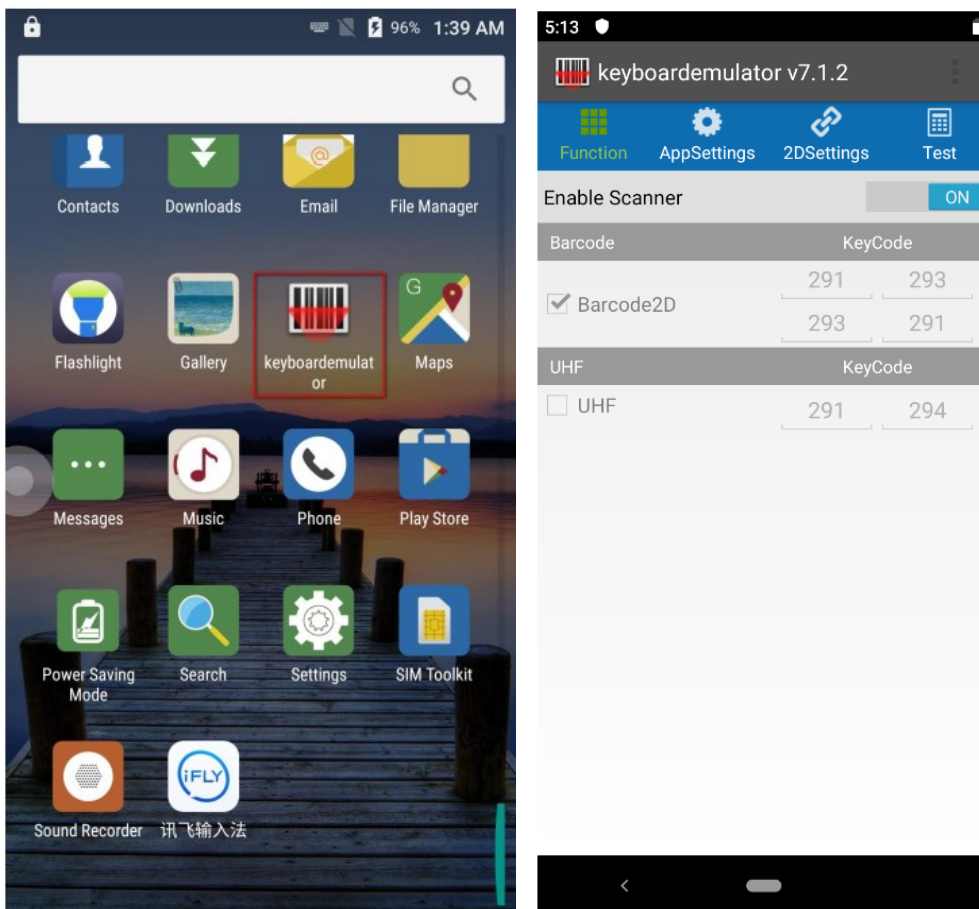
96% 1:39 AM

Contacts
Downloads
Email
File Manager

Flashlight
Gallery
keyboardemulator
Maps

Messages
Music
Phone
Play Store

Power Saving Mode
Search
Settings
SIM Toolkit

Sound Recorder
iFLY
讯飞输入法

5:13

keyboardemulator v7.1.2

Function
AppSettings
2DSettings
Test

Enable Scanner ON

| Barcode | KeyCode | |
|---|---|---|
| Barcode2D | 291 | 293 |
| | 293 | 291 |

| UHF | KeyCode | |
|---|---|---|
| UHF | 291 | 294 |